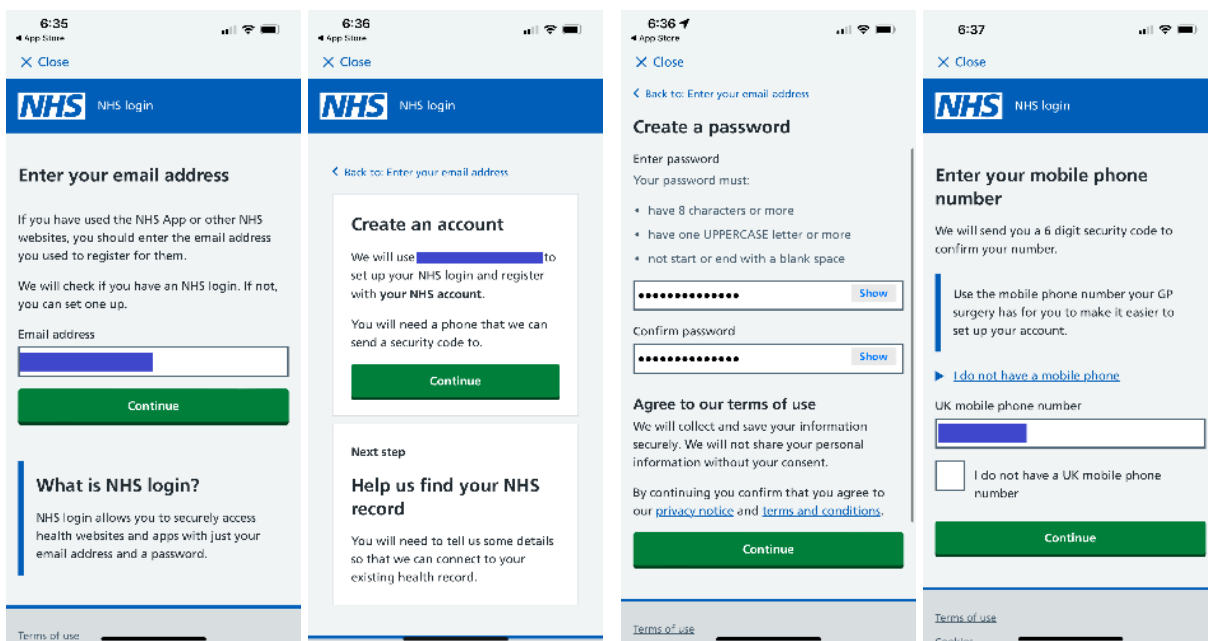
6:35
◂ App Store

× Close

NHS NHS login

Enter your email address

If you have used the NHS App or other NHS websites, you should enter the email address you used to register for them.

We will check if you have an NHS login. If not, you can set one up.

Email address

Continue

What is NHS login?

NHS login allows you to securely access health websites and apps with just your email address and a password.

Terms of use

6:36
◂ App Store

× Close

NHS NHS login

‹ Back to: Enter your email address

Create an account

We will use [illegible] to set up your NHS login and register with your NHS account.

You will need a phone that we can send a security code to.

Continue

Next step

Help us find your NHS record

You will need to tell us some details so that we can connect to your existing health record.

6:36
◂ App Store

× Close

‹ Back to: Enter your email address

Create a password

Enter password

Your password must:

• have 8 characters or more
• have one UPPERCASE letter or more
• not start or end with a blank space

•••••••••••••• Show

Confirm password

•••••••••••••• Show

Agree to our terms of use

We will collect and save your information securely. We will not share your personal information without your consent.

By continuing you confirm that you agree to our privacy notice and terms and conditions.

Continue

Terms of use

6:37

× Close

NHS NHS login

Enter your mobile phone number

We will send you a 6 digit security code to confirm your number.

Use the mobile phone number your GP surgery has for you to make it easier to set up your account.

▸ I do not have a mobile phone

UK mobile phone number

I do not have a UK mobile phone number

Continue

Terms of use

Cookies